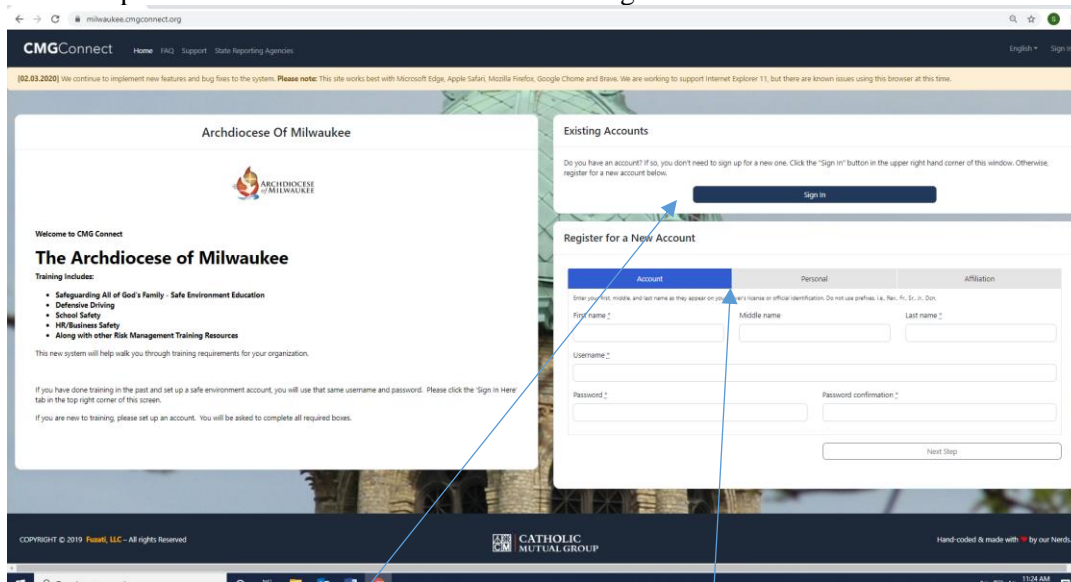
milwaukee.cmgconnect.org

CMGConnect Home FAQ Support State Reporting Agencies English Sign In

[02.03.2020] We continue to implement new features and bug fixes to the system. Please note: This site works best with Microsoft Edge, Apple Safari, Mozilla Firefox, Google Chome and Brave. We are working to support Internet Explorer 11, but there are known issues using this browser at this time.

Archdiocese Of Milwaukee

ARCHDIOCESE of MILWAUKEE

Welcome to CMG Connect

The Archdiocese of Milwaukee

Training Includes:

- Safeguarding All of God's Family - Safe Environment Education
- Defensive Driving
- School Safety
- HR/Business Safety
- Along with other Risk Management Training Resources

This new system will help walk you through training requirements for your organization.

If you have done training in the past and set up a safe environment account, you will use that same username and password. Please click the 'Sign In Here' tab in the top right corner of this screen.

If you are new to training, please set up an account. You will be asked to complete all required boxes.

Existing Accounts

Do you have an account? If so, you don't need to sign up for a new one. Click the "Sign In" button in the upper right hand corner of this window. Otherwise, register for a new account below.

Sign In

Register for a New Account

| Account | Personal | Affiliation |
|---|---|---|

Enter your first, middle, and last name as they appear on your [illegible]'s license or official identification. Do not use prefixes, i.e., Rev., Fr., Sr., Jr., Dcn.

First name * Middle name Last name *

Username *

Password * Password confirmation *

Next Step

COPYRIGHT © 2019 Fuzati, LLC – All rights Reserved

CATHOLIC MUTUAL GROUP

Hand-coded & made with by our Nerds

11:24 AM